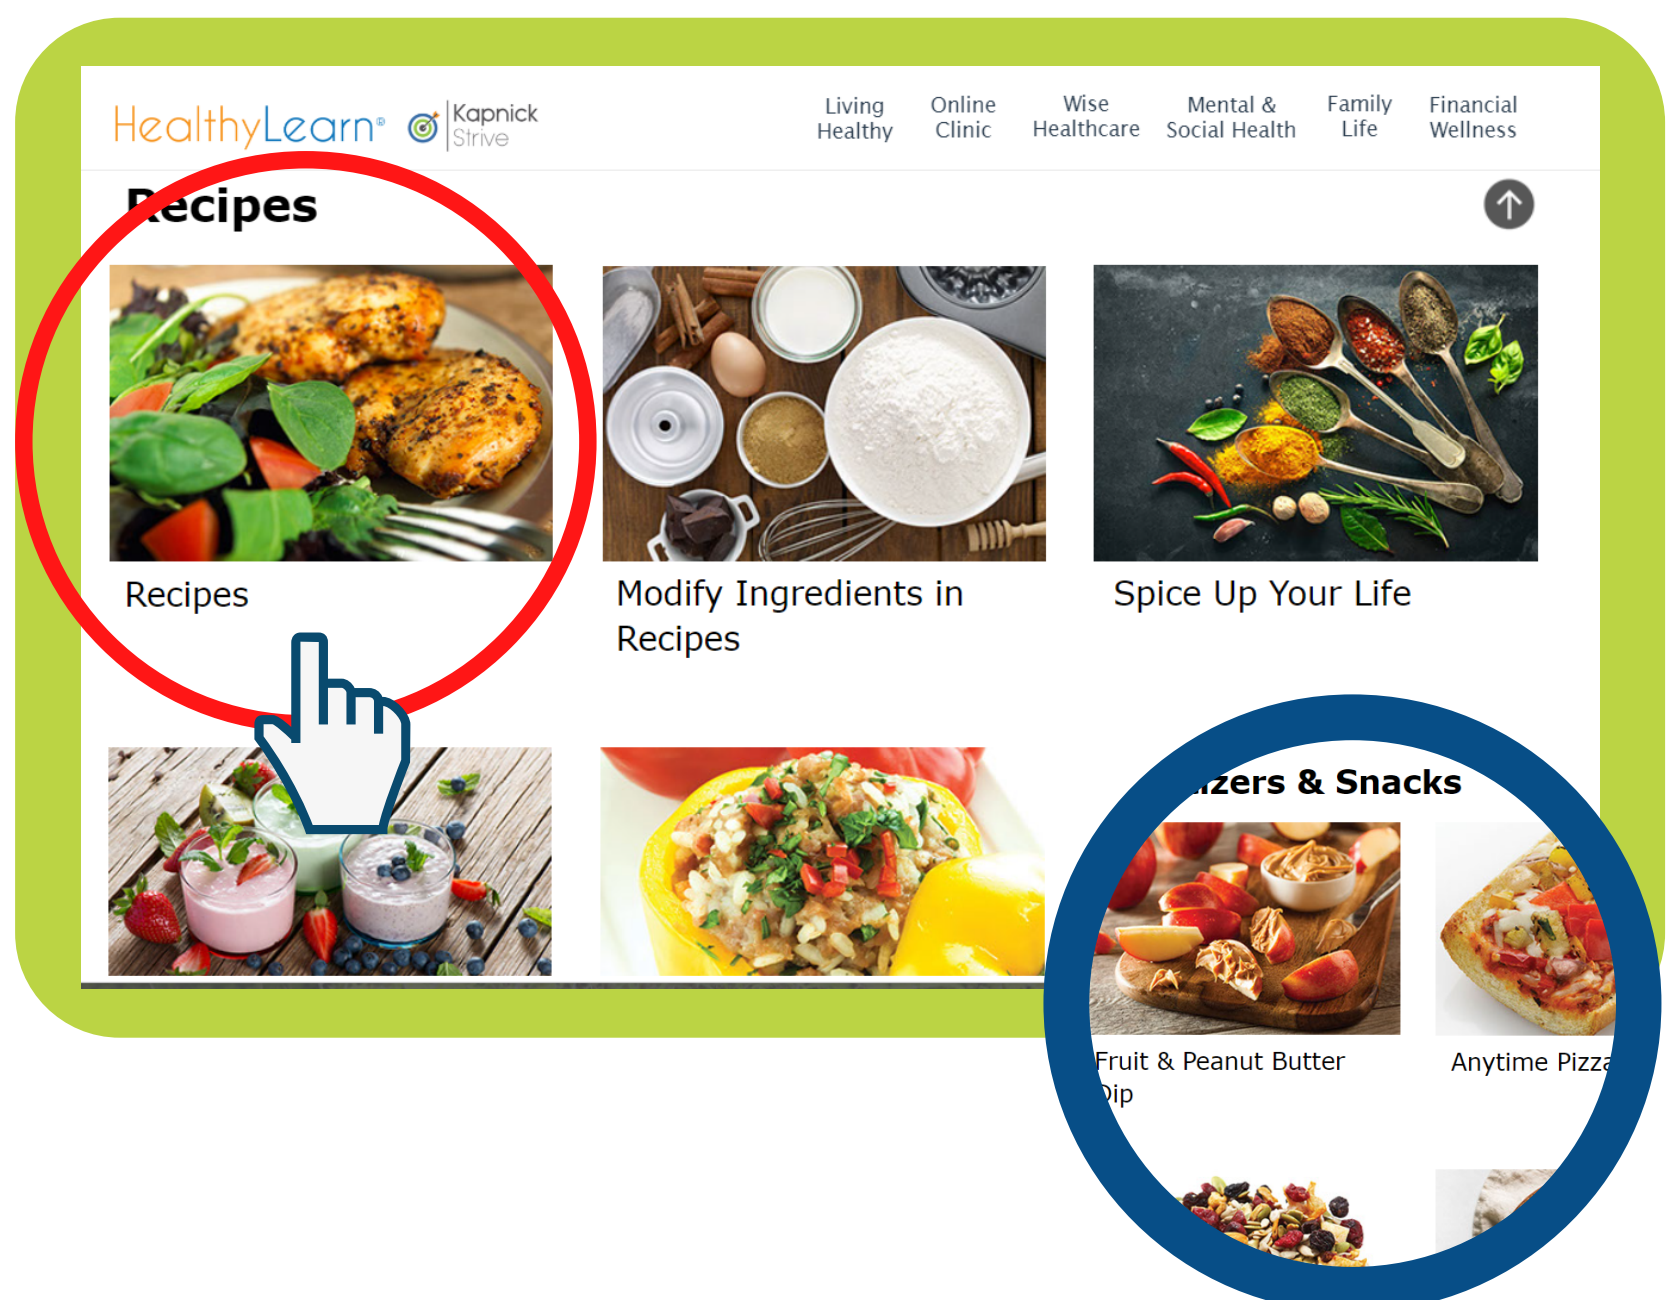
HealthyLearn® Kapnick Strive

Living Healthy | Online Clinic | Wise Healthcare | Mental & Social Health | Family Life | Financial Wellness

Recipes

Recipes

Modify Ingredients in Recipes

Spice Up Your Life

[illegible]zers & Snacks

Fruit & Peanut Butter Dip

Anytime Pizza